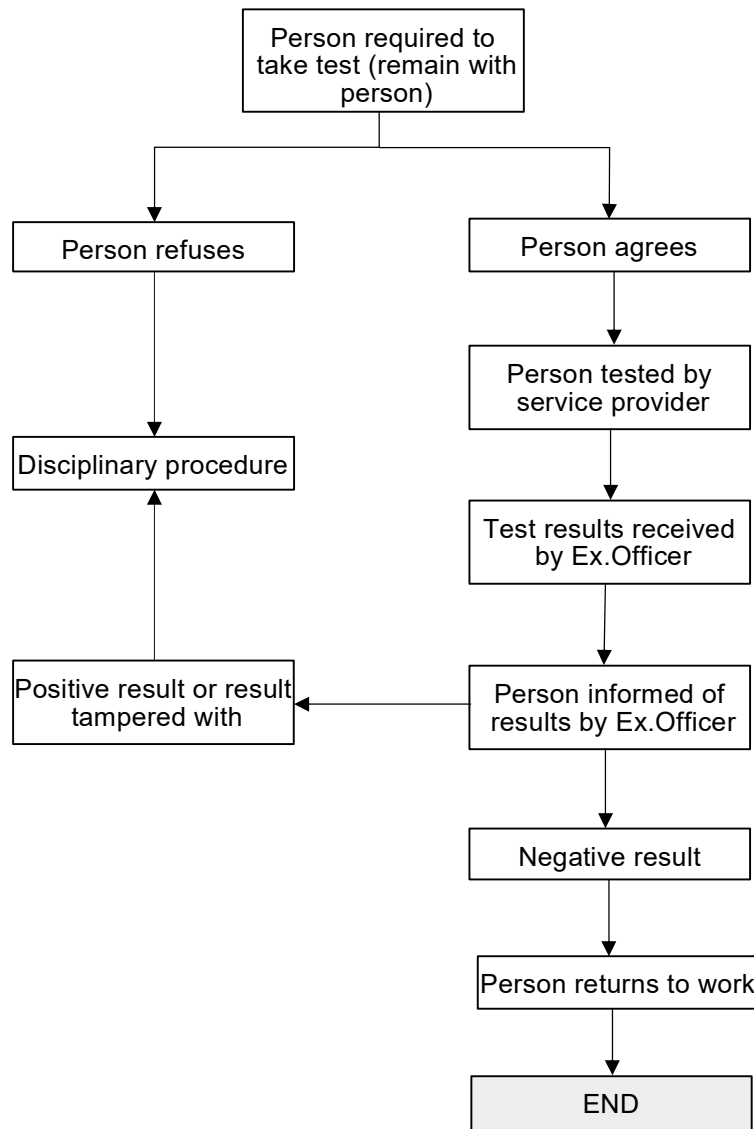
Person required to take test (remain with person)

Person refuses

Person agrees

Person tested by service provider

Disciplinary procedure

Test results received by Ex.Officer

Positive result or result tampered with

Person informed of results by Ex.Officer

Negative result

Person returns to work

END